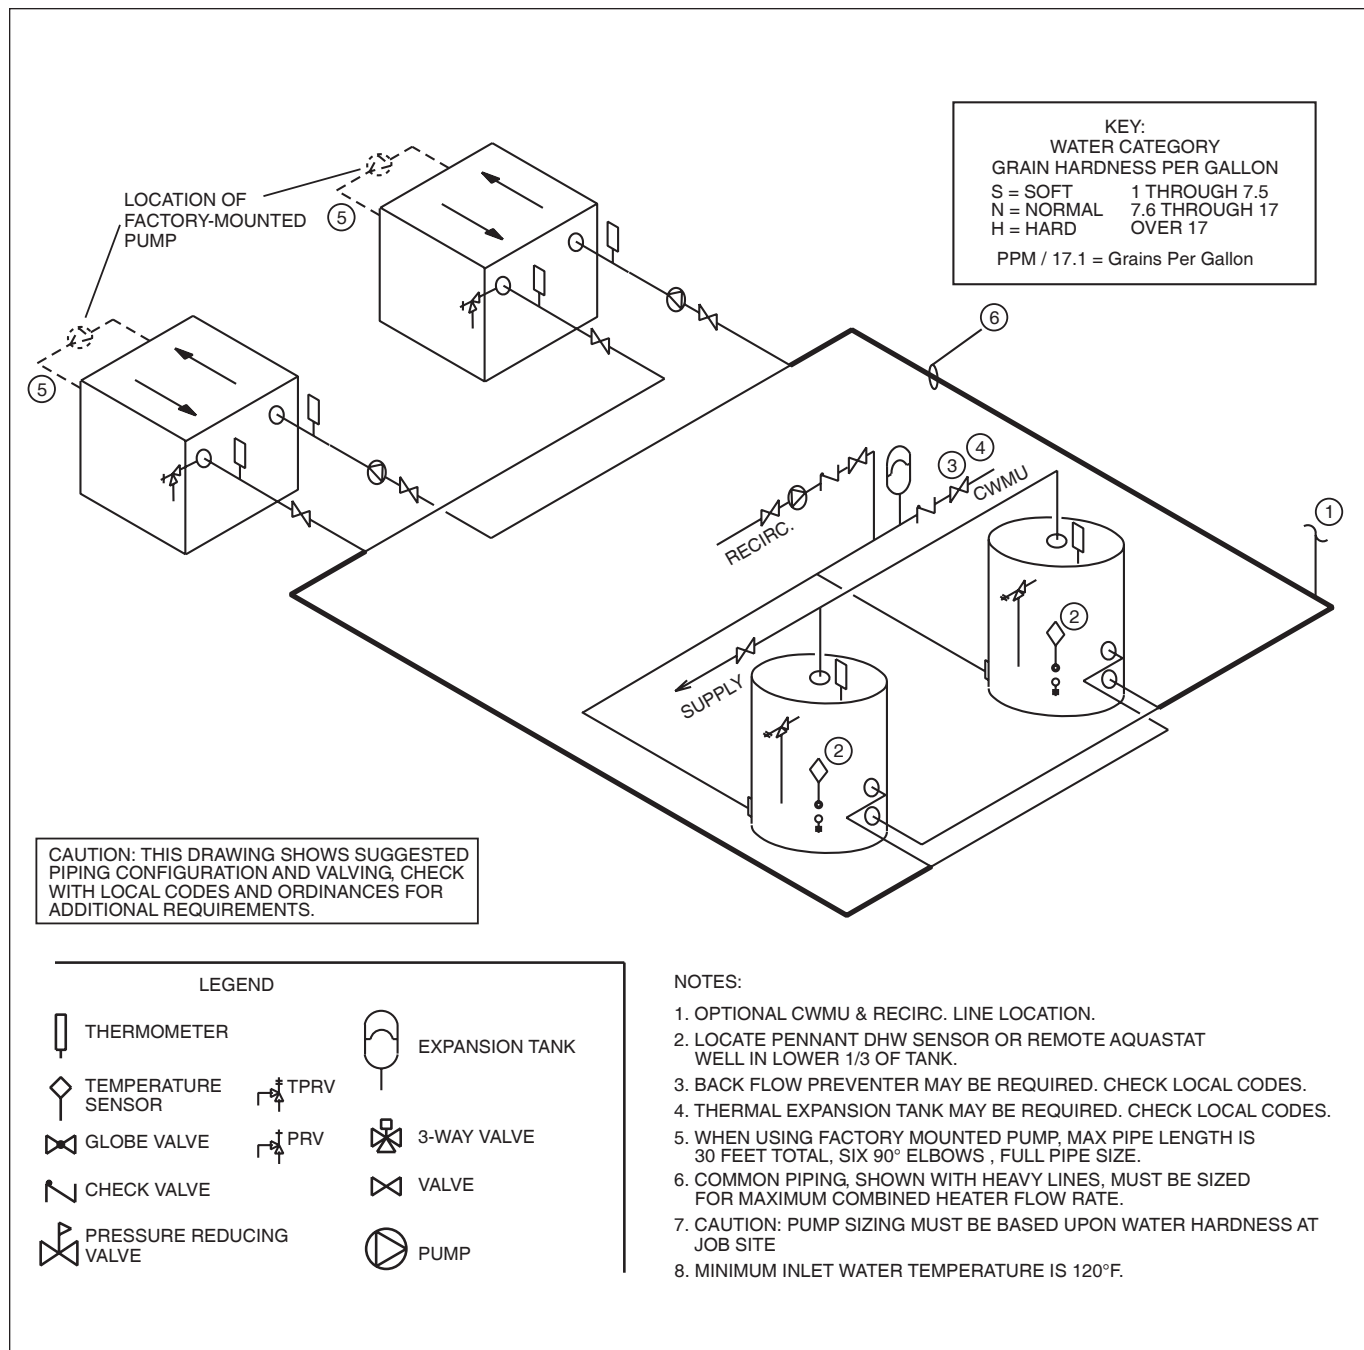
KEY:
WATER CATEGORY
GRAIN HARDNESS PER GALLON

| | |
|---|---|
| S = SOFT | 1 THROUGH 7.5 |
| N = NORMAL | 7.6 THROUGH 17 |
| H = HARD | OVER 17 |

PPM / 17.1 = Grains Per Gallon

LOCATION OF FACTORY-MOUNTED PUMP

5

5

6

4

3

CWMU

RECIRC.

1

2

SUPPLY

2

CAUTION: THIS DRAWING SHOWS SUGGESTED PIPING CONFIGURATION AND VALVING, CHECK WITH LOCAL CODES AND ORDINANCES FOR ADDITIONAL REQUIREMENTS.

LEGEND

THERMOMETER

TEMPERATURE SENSOR

TPRV

GLOBE VALVE

PRV

CHECK VALVE

PRESSURE REDUCING VALVE

EXPANSION TANK

3-WAY VALVE

VALVE

PUMP

NOTES:

1. OPTIONAL CWMU & RECIRC. LINE LOCATION.
2. LOCATE PENNANT DHW SENSOR OR REMOTE AQUASTAT WELL IN LOWER 1/3 OF TANK.
3. BACK FLOW PREVENTER MAY BE REQUIRED. CHECK LOCAL CODES.
4. THERMAL EXPANSION TANK MAY BE REQUIRED. CHECK LOCAL CODES.
5. WHEN USING FACTORY MOUNTED PUMP, MAX PIPE LENGTH IS 30 FEET TOTAL, SIX 90° ELBOWS , FULL PIPE SIZE.
6. COMMON PIPING, SHOWN WITH HEAVY LINES, MUST BE SIZED FOR MAXIMUM COMBINED HEATER FLOW RATE.
7. CAUTION: PUMP SIZING MUST BE BASED UPON WATER HARDNESS AT JOB SITE
8. MINIMUM INLET WATER TEMPERATURE IS 120°F.